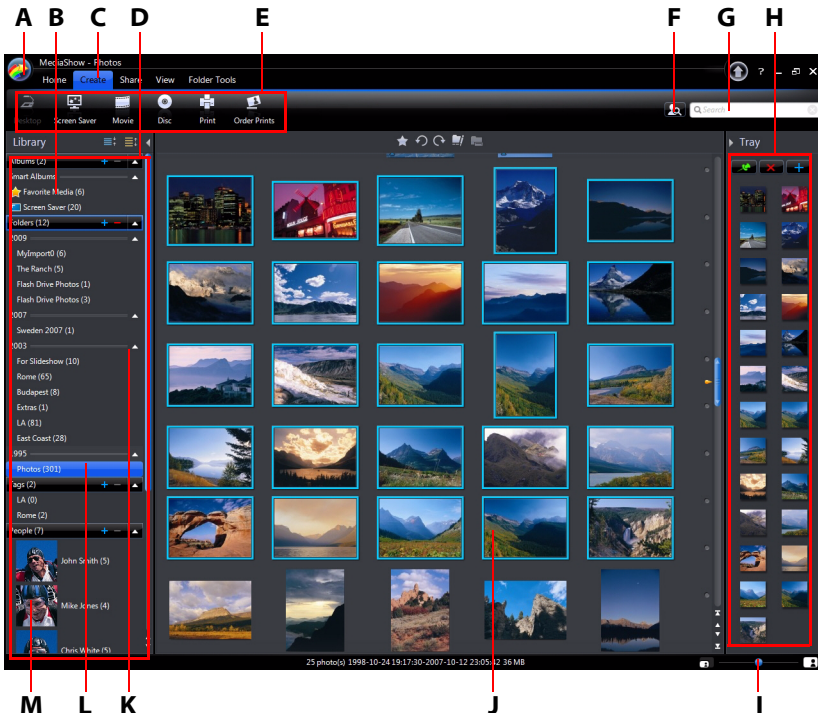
A B C D E F G H

MediaShow - Photos

Home Create Share View Folder Tools

? _ ×

Desktop Screen Saver Movie Disc Print Order Prints

Search

Library

Tray

Albums (2)

Smart Albums

Favorite Media (6)

Screen Saver (20)

Folders (12)

2009

MyImport0 (6)

The Ranch (5)

Flash Drive Photos (1)

Flash Drive Photos (3)

2007

Sweden 2007 (1)

2003

For Slideshow (10)

Rome (65)

Budapest (8)

Extras (1)

LA (81)

East Coast (28)

1995

Photos (301)

Tags (2)

LA (0)

Rome (2)

People (7)

John Smith (5)

Mike Jones (4)

Chris White (5)

25 photo(s) 1998-10-24 19:17:30-2007-10-12 23:05:42 36 MB

M L K J I